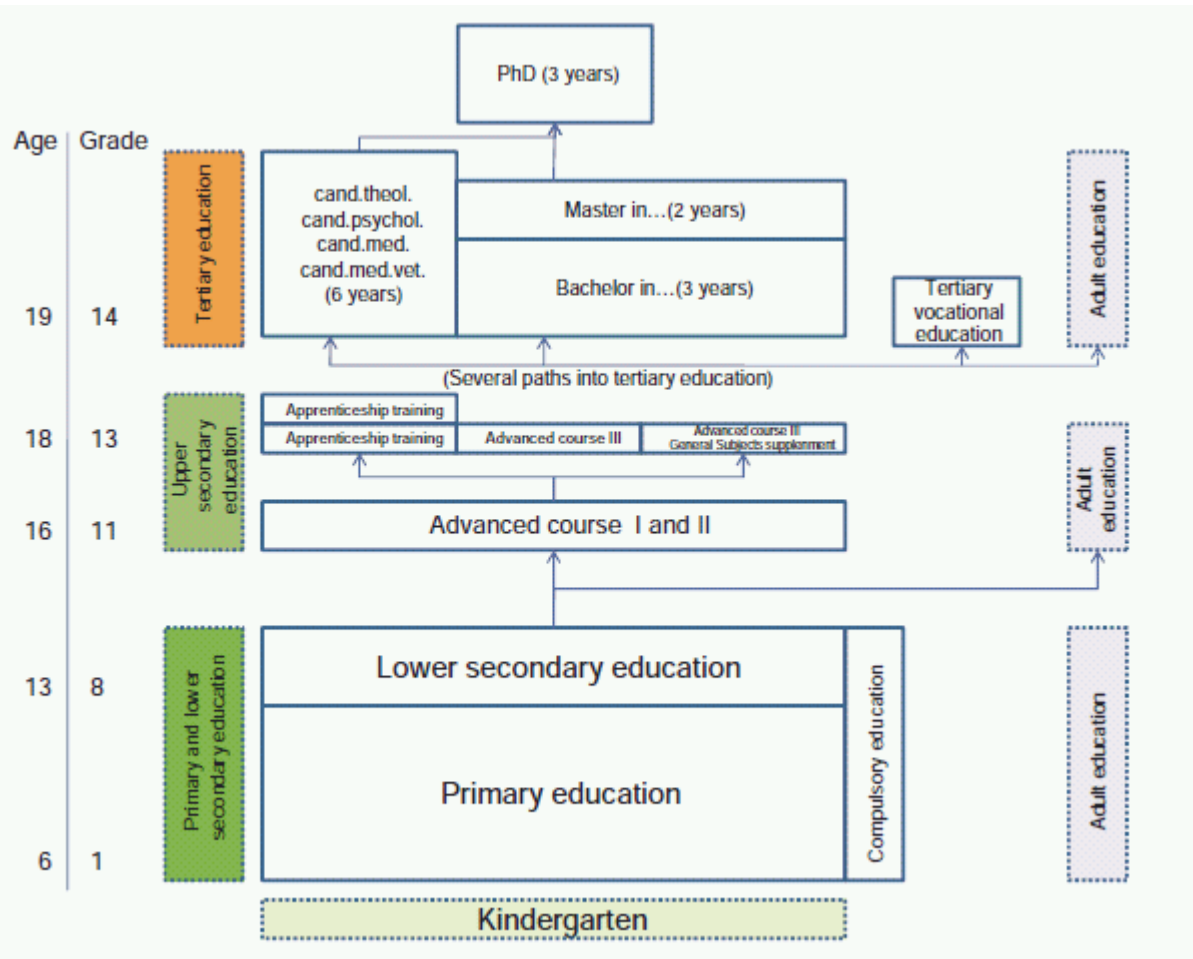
PhD (3 years)

Age | Grade

Tertiary education

cand.theol.
cand.psychol.
cand.med.
cand.med.vet.
(6 years)

Master in…(2 years)

Bachelor in…(3 years)

Tertiary vocational education

Adult education

19 14

(Several paths into tertiary education)

Upper secondary education

Apprenticeship training

Apprenticeship training

Advanced course III

Advanced course III
General Subjects supplement

Adult education

18 13

16 11

Advanced course I and II

Primary and lower secondary education

13 8

Lower secondary education

Primary education

Compulsory education

Adult education

6 1

Kindergarten